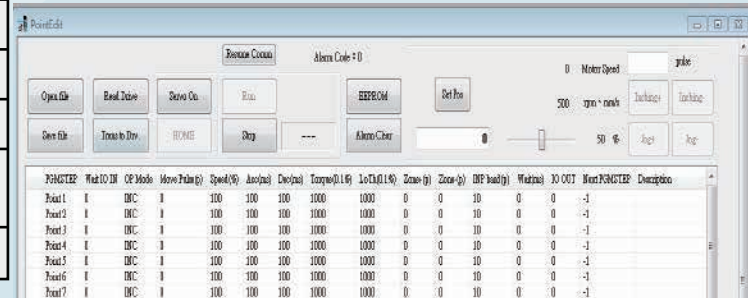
PointEdit

Resume Comm
Alarm Code : 0

Open file
Read Drive
Servo On
Run
EEPROM
Set Pos
0 Motor Speed
pulse
500 rpm * mm/s
Inching+
Inching-

Save file
Trans to Drv
HOME
Stop
---
Alarm Clear
0
50 %
Jog+
Jog-

| PGMSTEP | Wait IO IN | OP Mode | Move Pulse(p) | Speed(%) | Acc(ms) | Dec(ms) | Torque(0.1%) | LoTh(0.1%) | Zone+(p) | Zone-(p) | INP band(p) | Wait(ms) | IO OUT | Next PGMSTEP | Description |
|---|---|---|---|---|---|---|---|---|---|---|---|---|---|---|---|
| Point 1 | 0 | INC | 0 | 100 | 100 | 100 | 1000 | 1000 | 0 | 0 | 10 | 0 | 0 | -1 | |
| Point 2 | 0 | INC | 0 | 100 | 100 | 100 | 1000 | 1000 | 0 | 0 | 10 | 0 | 0 | -1 | |
| Point 3 | 0 | INC | 0 | 100 | 100 | 100 | 1000 | 1000 | 0 | 0 | 10 | 0 | 0 | -1 | |
| Point 4 | 0 | INC | 0 | 100 | 100 | 100 | 1000 | 1000 | 0 | 0 | 10 | 0 | 0 | -1 | |
| Point 5 | 0 | INC | 0 | 100 | 100 | 100 | 1000 | 1000 | 0 | 0 | 10 | 0 | 0 | -1 | |
| Point 6 | 0 | INC | 0 | 100 | 100 | 100 | 1000 | 1000 | 0 | 0 | 10 | 0 | 0 | -1 | |
| Point 7 | 0 | INC | 0 | 100 | 100 | 100 | 1000 | 1000 | 0 | 0 | 10 | 0 | 0 | -1 | |